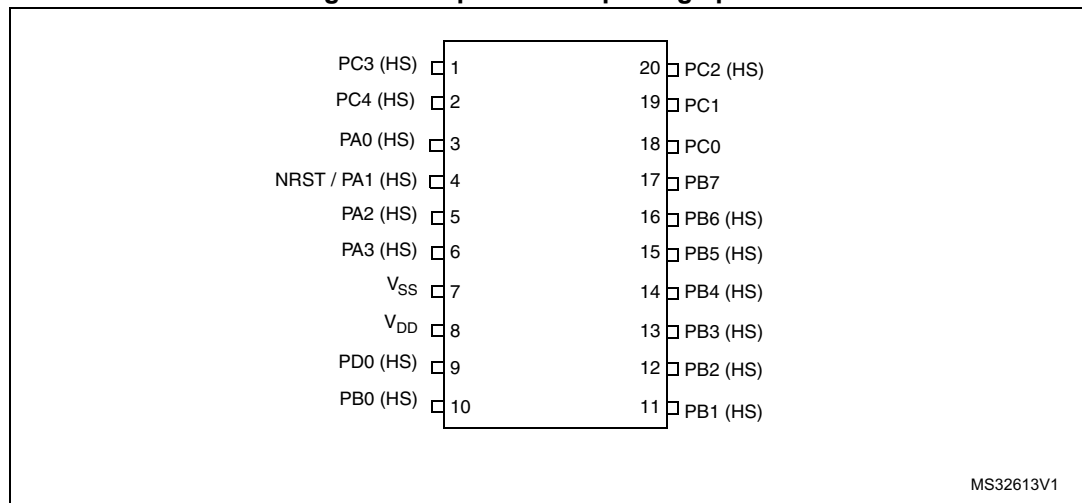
PC3 (HS) 1
PC4 (HS) 2
PA0 (HS) 3
NRST / PA1 (HS) 4
PA2 (HS) 5
PA3 (HS) 6
$V_{SS}$ 7
$V_{DD}$ 8
PD0 (HS) 9
PB0 (HS) 10

20 PC2 (HS)
19 PC1
18 PC0
17 PB7
16 PB6 (HS)
15 PB5 (HS)
14 PB4 (HS)
13 PB3 (HS)
12 PB2 (HS)
11 PB1 (HS)

MS32613V1